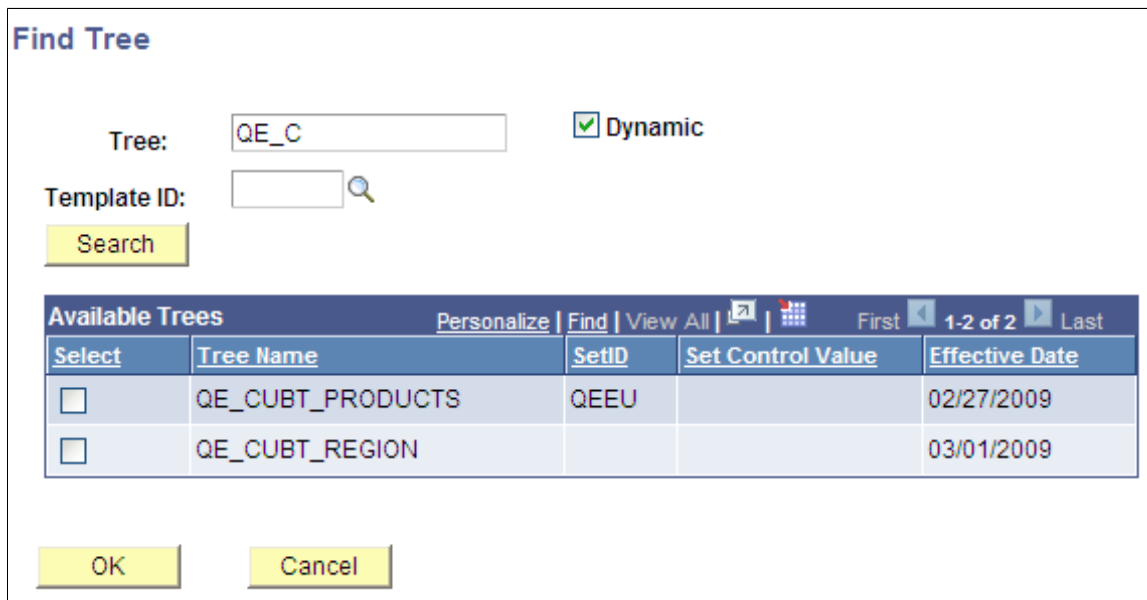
Find Tree

Tree: QE_C

Dynamic

Template ID:

Search

Available Trees Personalize | Find | View All | | First 1-2 of 2 Last

| Select | Tree Name | SetID | Set Control Value | Effective Date |
|---|---|---|---|---|
| | QE_CUBT_PRODUCTS | QEEU | | 02/27/2009 |
| | QE_CUBT_REGION | | | 03/01/2009 |

OK

Cancel